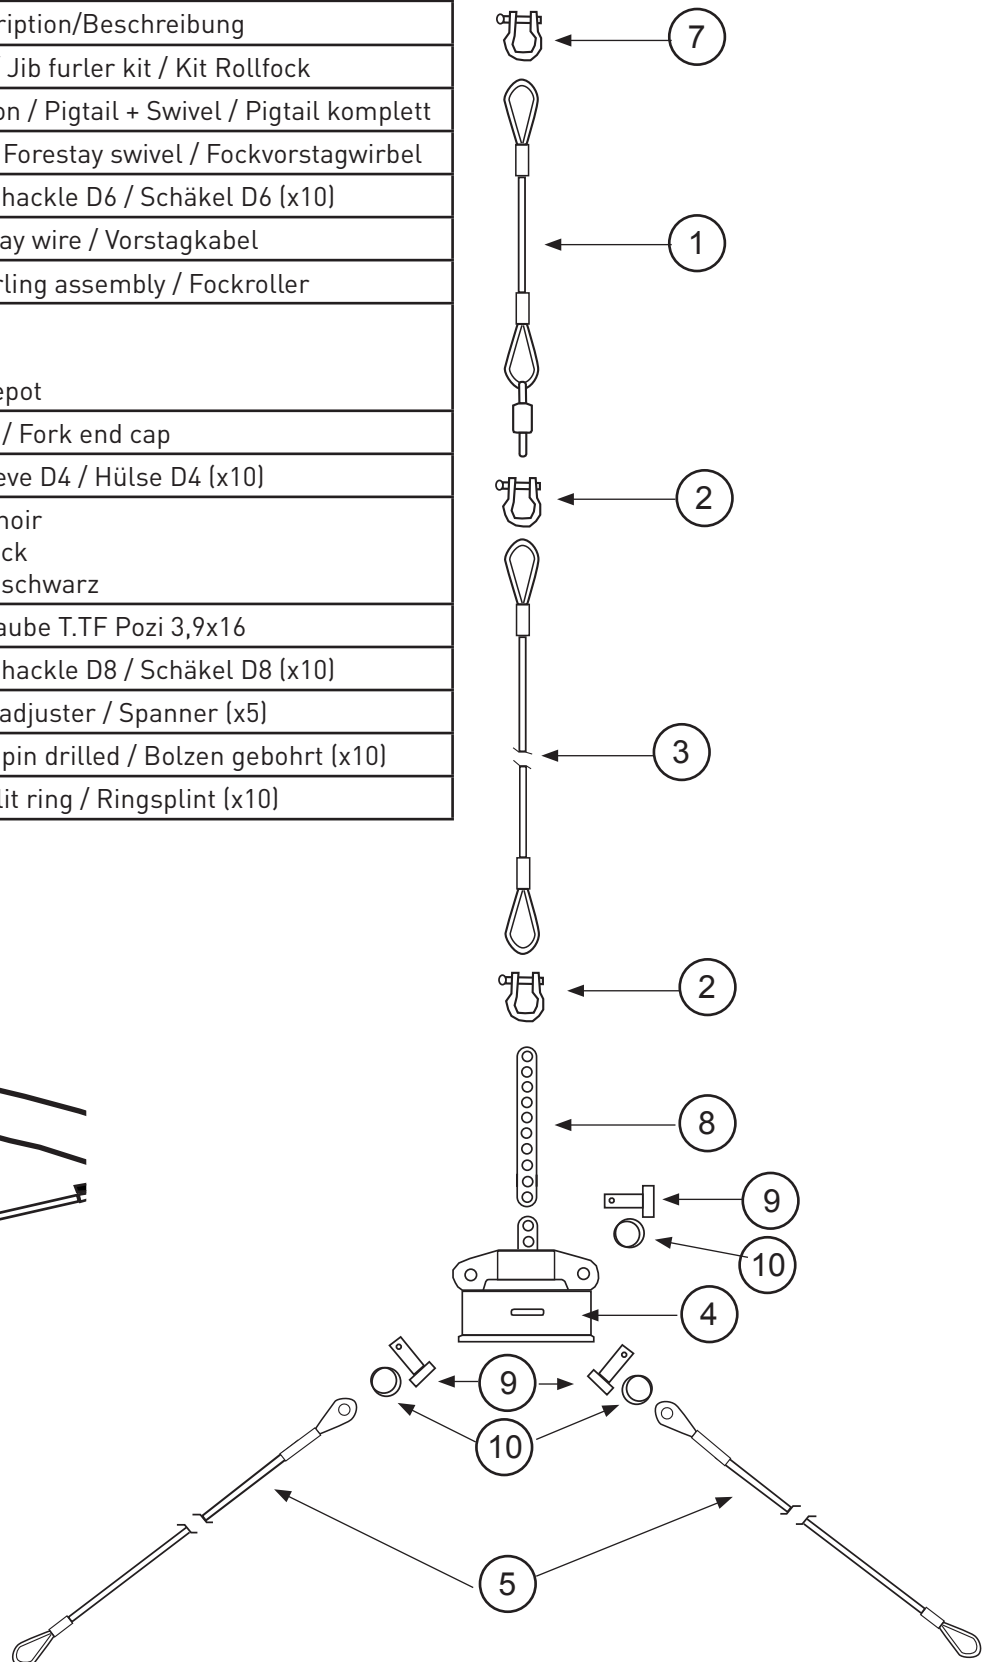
| ription/Beschreibung |
|---|
| Jib furler kit / Kit Rollfock |
| on / Pigtail + Swivel / Pigtail komplett |
| Forestay swivel / Fockvorstagwirbel |
| hackle D6 / Schäkel D6 (x10) |
| ay wire / Vorstagkabel |
| rling assembly / Fockroller |
| epot |
| / Fork end cap |
| eve D4 / Hülse D4 (x10) |
| noir ck schwarz |
| aube T.TF Pozi 3,9x16 |
| hackle D8 / Schäkel D8 (x10) |
| adjuster / Spanner (x5) |
| pin drilled / Bolzen gebohrt (x10) |
| lit ring / Ringsplint (x10) |

7

1

2

3

2

8

9

10

4

9

10

5